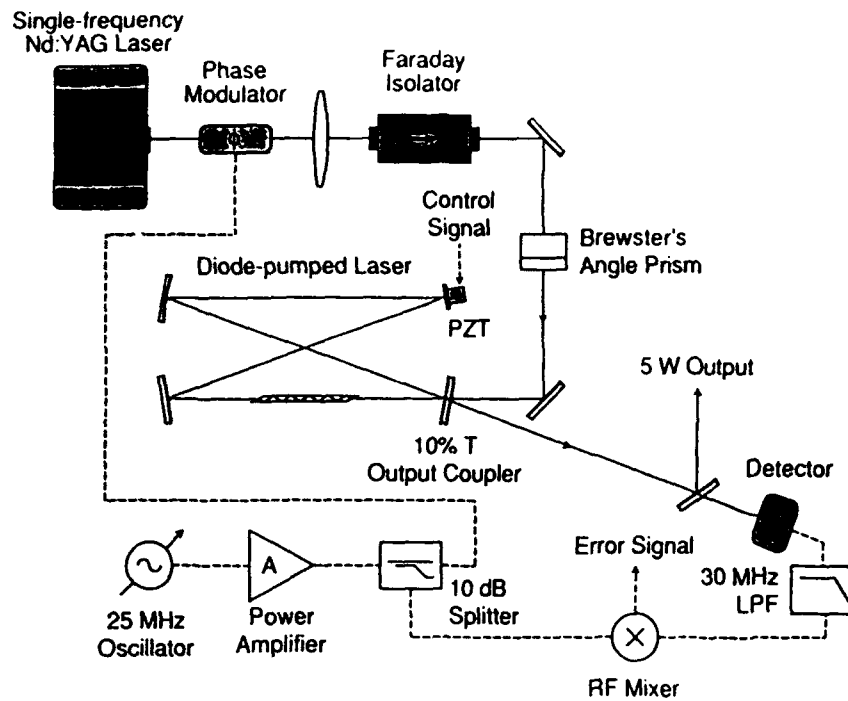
Single-frequency Nd:YAG Laser

Phase Modulator

Faraday Isolator

Control Signal

Brewster's Angle Prism

Diode-pumped Laser

PZT

5 W Output

10% T Output Coupler

Detector

Error Signal

A

30 MHz LPF

25 MHz Oscillator

Power Amplifier

10 dB Splitter

RF Mixer